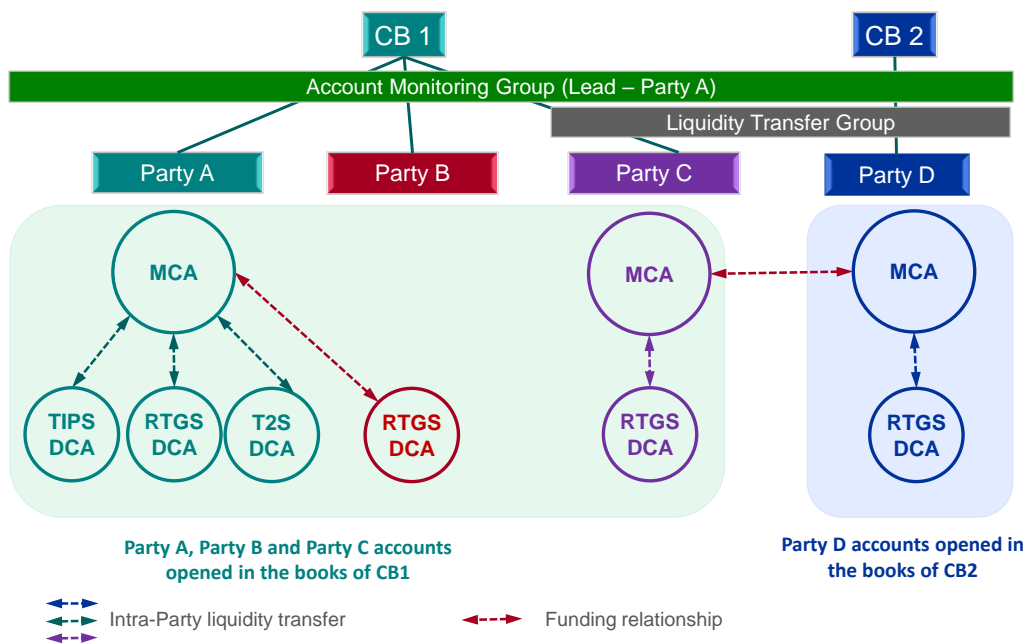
CB 1

CB 2

Account Monitoring Group (Lead – Party A)

Liquidity Transfer Group

Party A

Party B

Party C

Party D

MCA

TIPS DCA

RTGS DCA

T2S DCA

RTGS DCA

MCA

RTGS DCA

MCA

RTGS DCA

Party A, Party B and Party C accounts opened in the books of CB1

Party D accounts opened in the books of CB2

Intra-Party liquidity transfer

Funding relationship